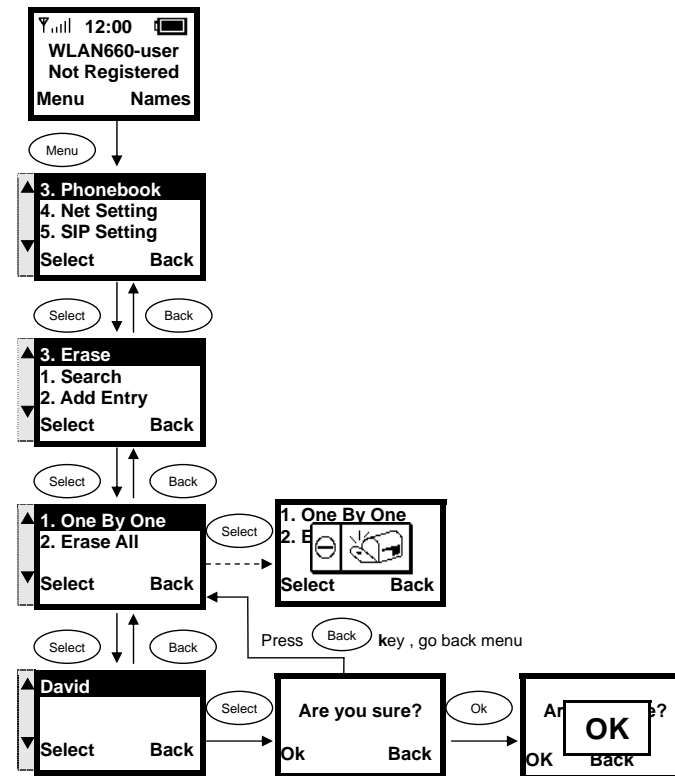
12:00
WLAN660-user
Not Registered
Menu Names

Menu

3. Phonebook
4. Net Setting
5. SIP Setting
Select Back

Select Back

3. Erase
1. Search
2. Add Entry
Select Back

Select Back

1. One By One
2. Erase All
Select Back

Select

1. One By One
2. E
Select Back

Press Back key , go back menu

Select Back

David
Select Back

Select

Are you sure?
Ok Back

Ok

Ar e?
OK
OK Back